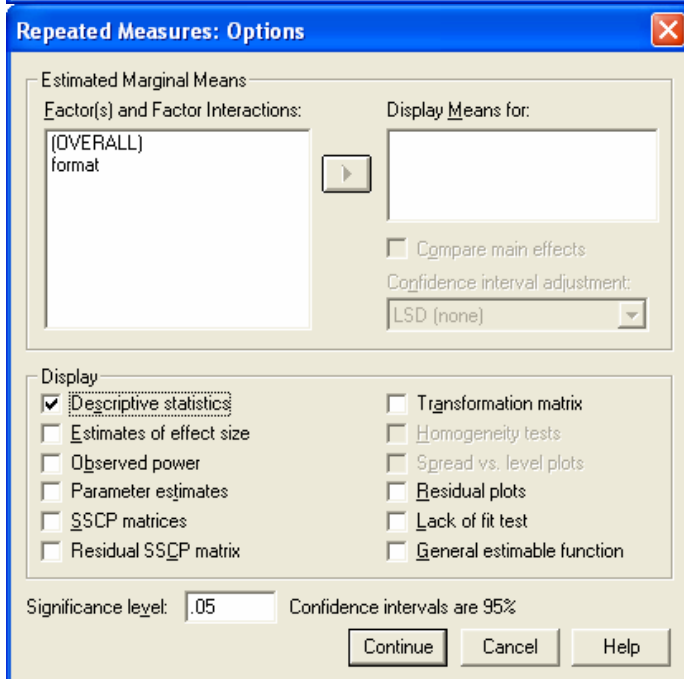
Repeated Measures: Options

Estimated Marginal Means

Factor(s) and Factor Interactions:

(OVERALL)
format

Display Means for:

Compare main effects

Confidence interval adjustment:

LSD (none)

Display

Descriptive statistics

Estimates of effect size

Observed power

Parameter estimates

SSCP matrices

Residual SSCP matrix

Transformation matrix

Homogeneity tests

Spread vs. level plots

Residual plots

Lack of fit test

General estimable function

Significance level: .05 Confidence intervals are 95%

Continue Cancel Help